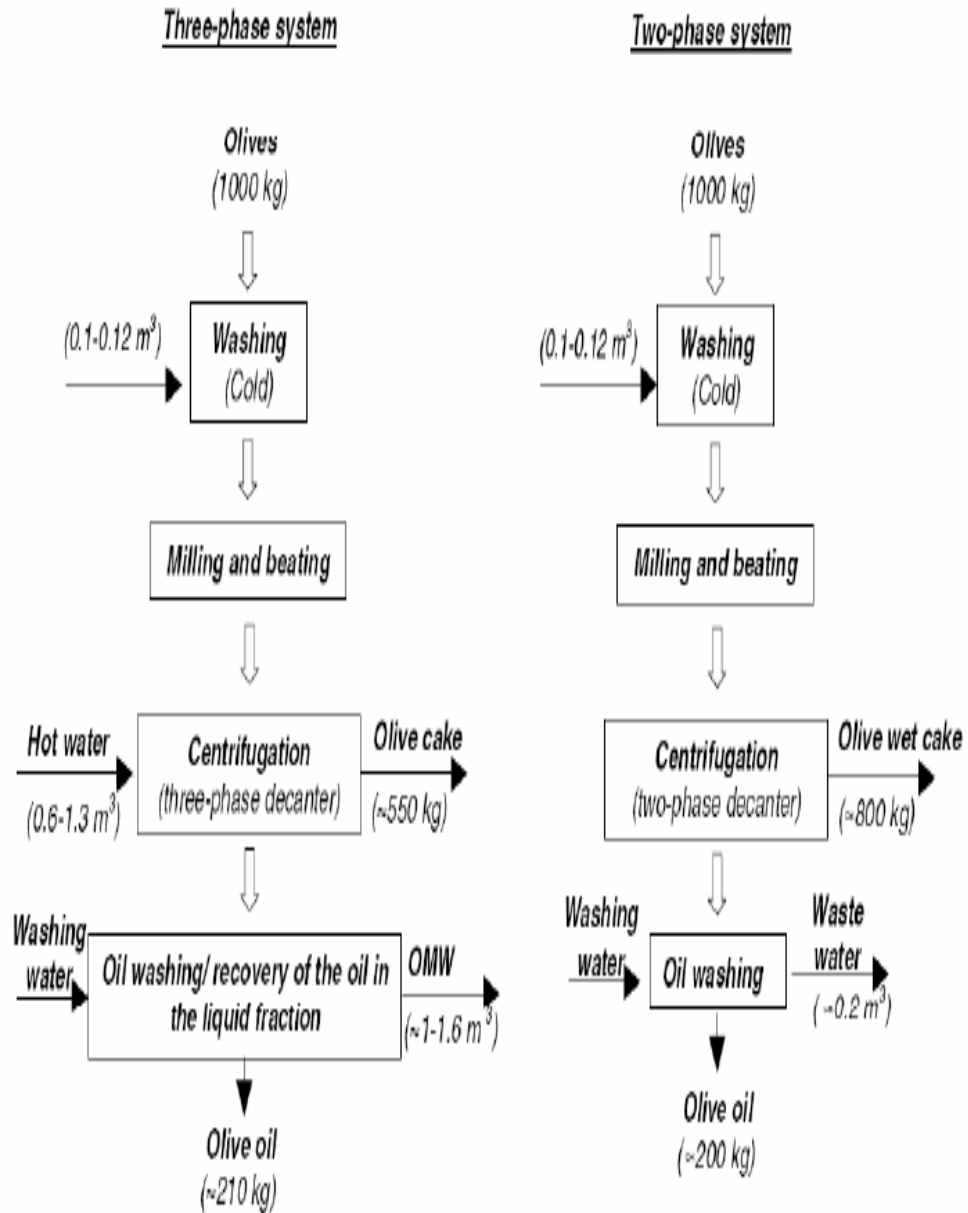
Three-phase system

Olives
(1000 kg)

(0.1-0.12 $m^3$)

Washing
(Cold)

Milling and beating

Hot water
(0.6-1.3 $m^3$)

Centrifugation
(three-phase decanter)

Olive cake
(≈550 kg)

Washing water

Oil washing/ recovery of the oil in the liquid fraction

OMW
(≈1-1.6 $m^3$)

Olive oil
(≈210 kg)

Two-phase system

Olives
(1000 kg)

(0.1-0.12 $m^3$)

Washing
(Cold)

Milling and beating

Centrifugation
(two-phase decanter)

Olive wet cake
(≈800 kg)

Washing water

Oil washing

Waste water
(≈0.2 $m^3$)

Olive oil
(≈200 kg)